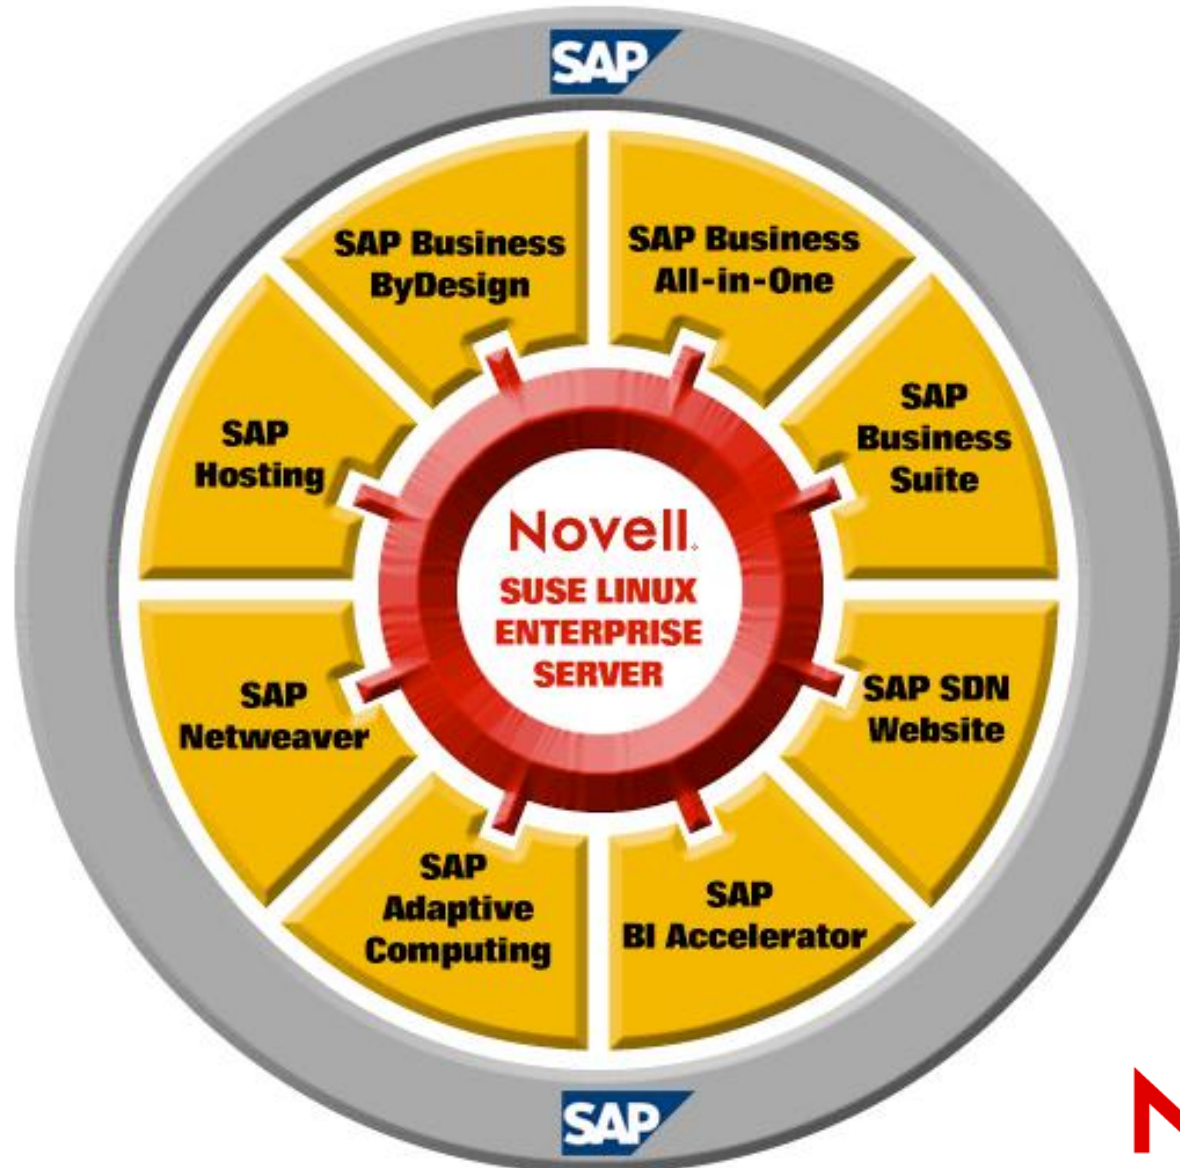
SAP

SAP Business ByDesign

SAP Business All-in-One

SAP Business Suite

SAP SDN Website

SAP BI Accelerator

SAP Adaptive Computing

SAP Netweaver

SAP Hosting

Novell.
SUSE LINUX ENTERPRISE SERVER

SAP